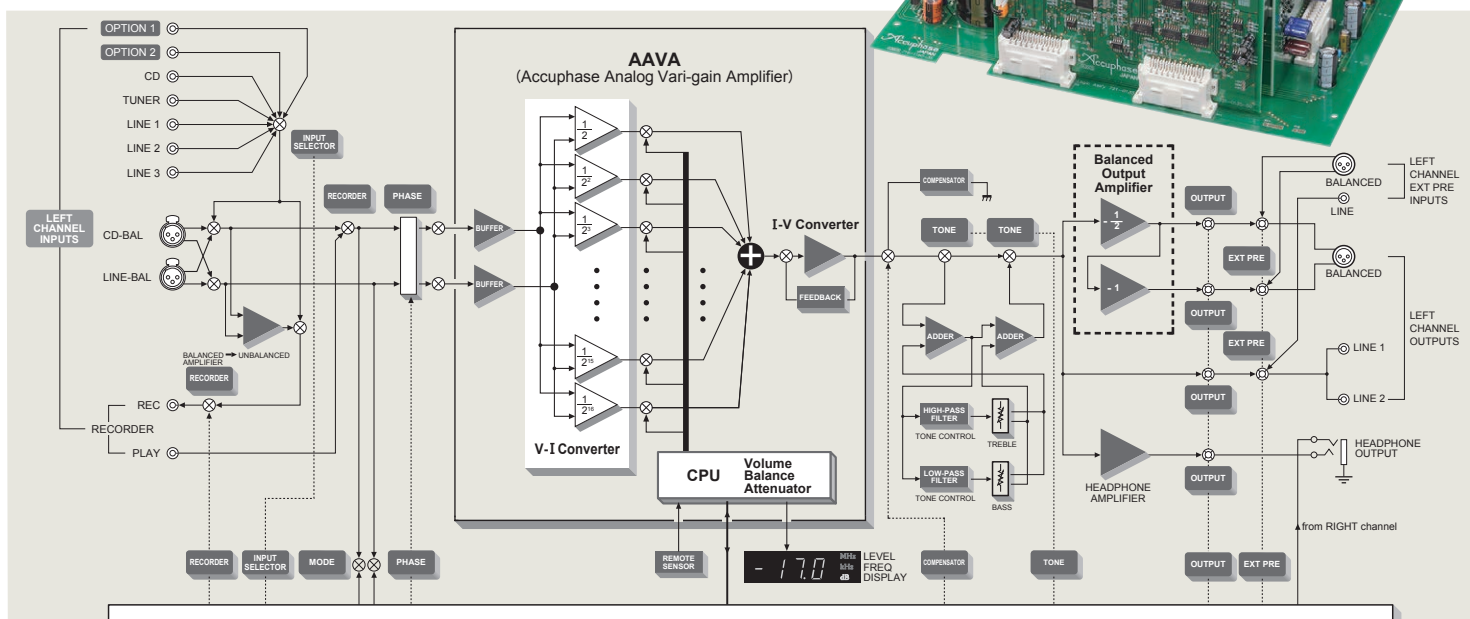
OPTION 1
OPTION 2
CD
TUNER
LINE 1
LINE 2
LINE 3
INPUT SELECTOR
LEFT CHANNEL INPUTS
CD-BAL
LINE-BAL
RECORDER
PHASE
BALANCED → UNBALANCED AMPLIFIER
RECORDER
REC
RECORDER
PLAY

AAVA
(Accuphase Analog Vari-gain Amplifier)
BUFFER
BUFFER
$\frac{1}{2}$
$\frac{1}{2^2}$
$\frac{1}{2^3}$
$\frac{1}{2^{15}}$
$\frac{1}{2^{16}}$
V-I Converter
I-V Converter
FEEDBACK
CPU
Volume
Balance
Attenuator

COMPENSATOR
TONE
TONE
ADDER
ADDER
HIGH-PASS FILTER
TONE CONTROL
TREBLE
LOW-PASS FILTER
TONE CONTROL
BASS

Balanced Output Amplifier
$\frac{1}{2}$
- 1
OUTPUT
OUTPUT
OUTPUT
OUTPUT
EXT PRE
EXT PRE
BALANCED
LINE
BALANCED
LEFT CHANNEL EXT PRE INPUTS
LEFT CHANNEL OUTPUTS
LINE 1
LINE 2
HEADPHONE AMPLIFIER
HEADPHONE OUTPUT
from RIGHT channel

RECORDER
INPUT SELECTOR
MODE
PHASE
REMOTE SENSOR
- 17.0
MHz
kHz
dB
LEVEL
FREQ
DISPLAY
COMPENSATOR
TONE
OUTPUT
EXT PRE